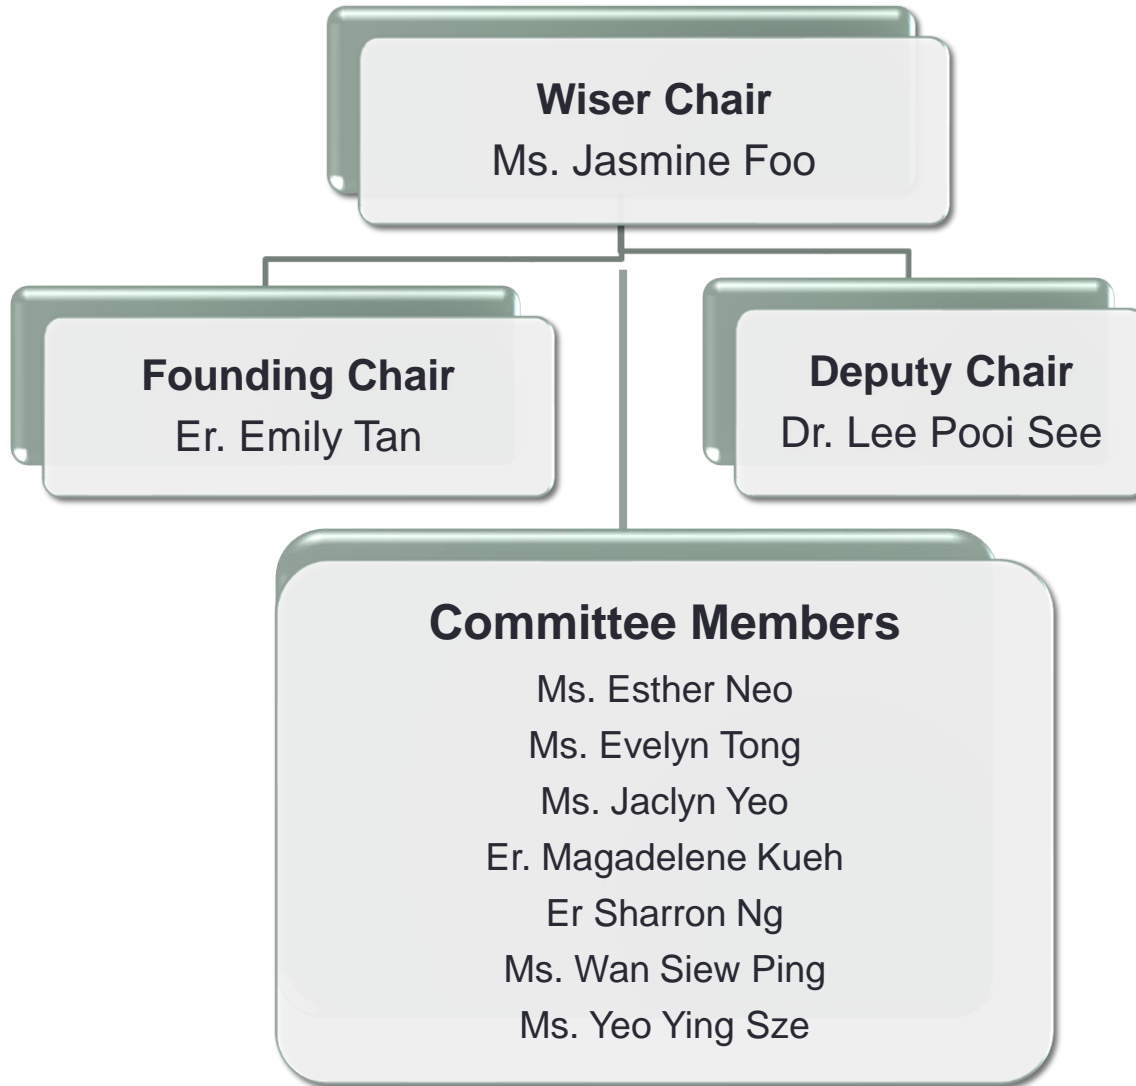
Wiser Chair
Ms. Jasmine Foo

Founding Chair
Er. Emily Tan

Deputy Chair
Dr. Lee Pooi See

Committee Members
Ms. Esther Neo
Ms. Evelyn Tong
Ms. Jaclyn Yeo
Er. Magadelene Kueh
Er Sharron Ng
Ms. Wan Siew Ping
Ms. Yeo Ying Sze